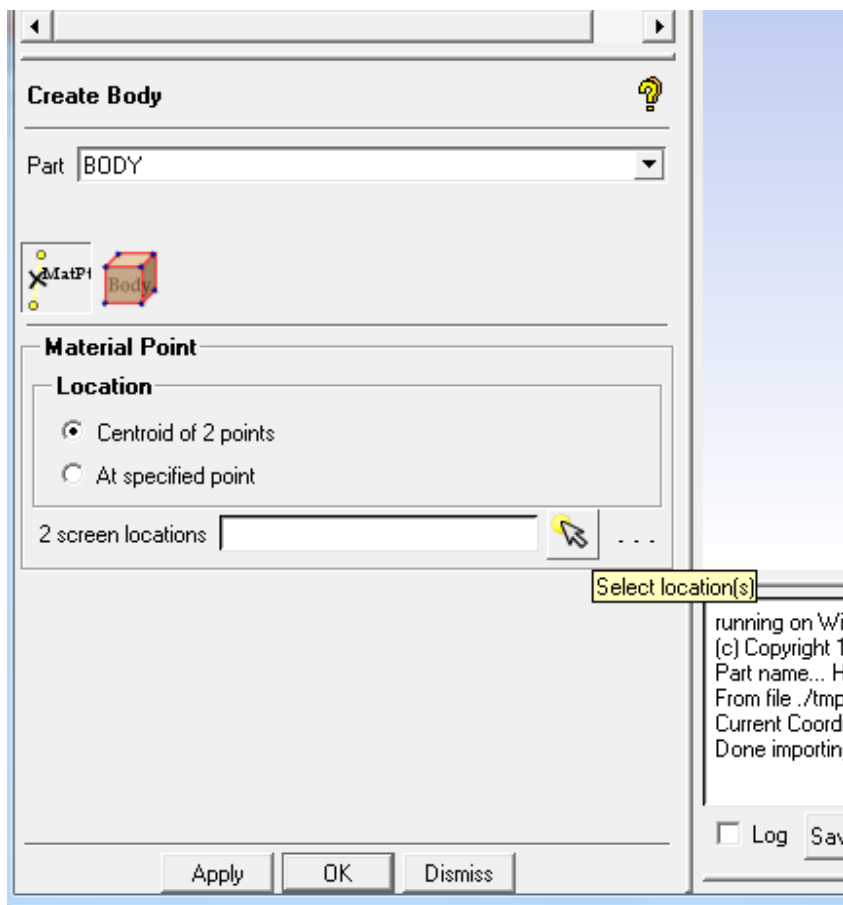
Create Body

Part BODY

MatPt Body

Material Point

Location

Centroid of 2 points

At specified point

2 screen locations

. . .

Select location(s)

running on Wi
(c) Copyright 1
Part name... H
From file ./tmp
Current Coord
Done importing

Log Sav

Apply OK Dismiss